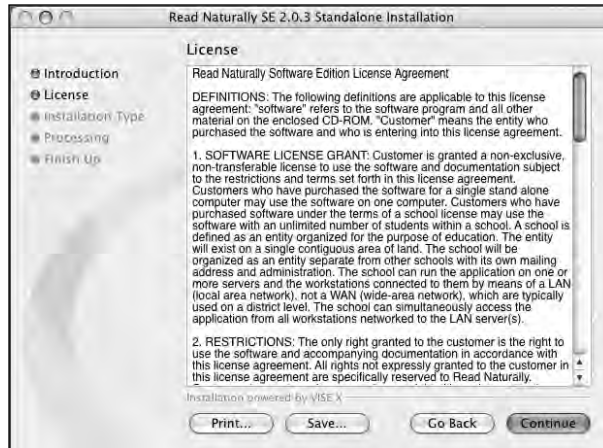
Read Naturally SE 2.0.3 Standalone Installation

License

Introduction
License
Installation Type
Processing
Finish Up

Read Naturally Software Edition License Agreement

DEFINITIONS: The following definitions are applicable to this license agreement: "software" refers to the software program and all other material on the enclosed CD-ROM. "Customer" means the entity who purchased the software and who is entering into this license agreement.

1. SOFTWARE LICENSE GRANT: Customer is granted a non-exclusive, non-transferable license to use the software and documentation subject to the restrictions and terms set forth in this license agreement. Customers who have purchased the software for a single stand alone computer may use the software on one computer. Customers who have purchased software under the terms of a school license may use the software with an unlimited number of students within a school. A school is defined as an entity organized for the purpose of education. The entity will exist on a single contiguous area of land. The school will be organized as an entity separate from other schools with its own mailing address and administration. The school can run the application on one or more servers and the workstations connected to them by means of a LAN (local area network), not a WAN (wide-area network), which are typically used on a district level. The school can simultaneously access the application from all workstations networked to the LAN server(s).

2. RESTRICTIONS: The only right granted to the customer is the right to use the software and accompanying documentation in accordance with this license agreement. All rights not expressly granted to the customer in this license agreement are specifically reserved to Read Naturally.

Installation powered by VISE X

Print...
Save...
Go Back
Continue